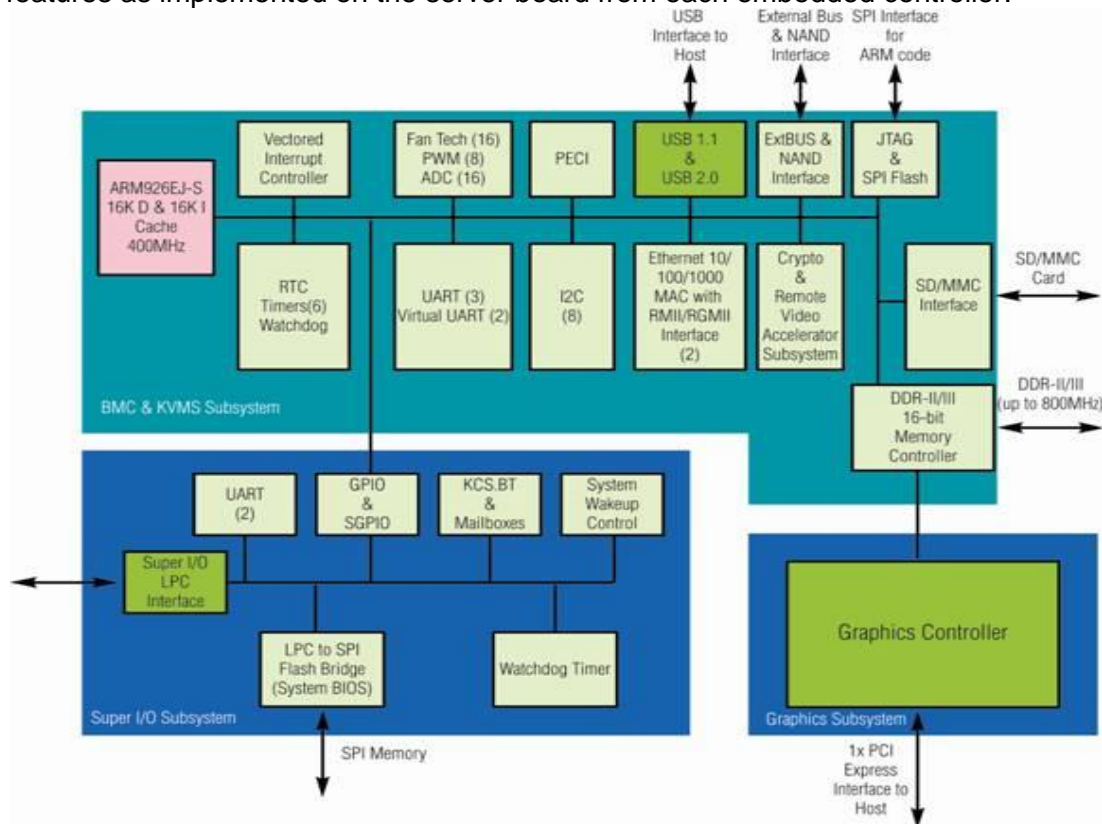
features as implemented on the server board from each embedded controller.

USB Interface to Host

External Bus & NAND Interface

SPI Interface for ARM code

ARM926EJ-S 16K D & 16K I Cache 400MHz

Vectored Interrupt Controller

Fan Tech (16) PWM (8) ADC (16)

PECI

USB 1.1 & USB 2.0

ExtBUS & NAND Interface

JTAG & SPI Flash

RTC Timers(6) Watchdog

UART (3) Virtual UART (2)

I2C (8)

Ethernet 10/ 100/1000 MAC with RMII/RGMII Interface (2)

Crypto & Remote Video Accelerator Subsystem

SD/MMC Interface

SD/MMC Card

BMC & KVMS Subsystem

DDR-II/III 16-bit Memory Controller

DDR-II/III (up to 800MHz)

UART (2)

GPIO & SGPIO

KCS.BT & Mailboxes

System Wakeup Control

Super I/O LPC Interface

LPC to SPI Flash Bridge (System BIOS)

Watchdog Timer

Graphics Controller

Super I/O Subsystem

Graphics Subsystem

SPI Memory

1x PCI Express Interface to Host